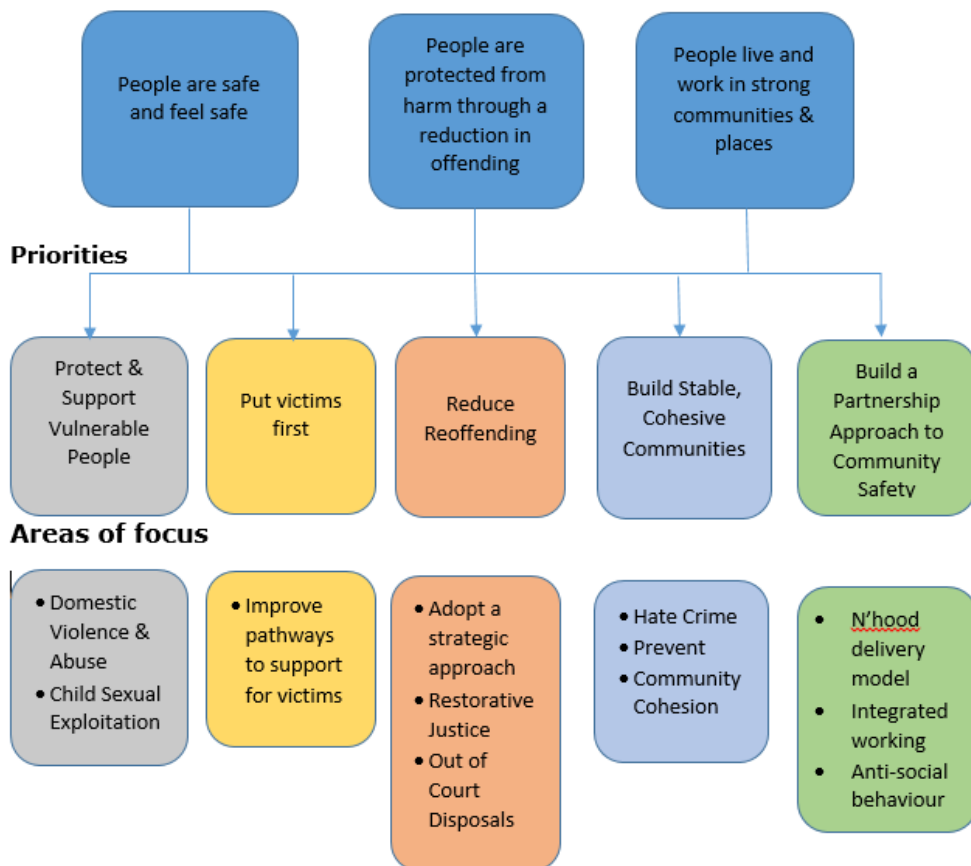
People are safe and feel safe

People are protected from harm through a reduction in offending

People live and work in strong communities & places

Priorities

Protect & Support Vulnerable People

Put victims first

Reduce Reoffending

Build Stable, Cohesive Communities

Build a Partnership Approach to Community Safety

Areas of focus

• Domestic Violence & Abuse
• Child Sexual Exploitation

• Improve pathways to support for victims

• Adopt a strategic approach
• Restorative Justice
• Out of Court Disposals

• Hate Crime
• Prevent
• Community Cohesion

• N'hood delivery model
• Integrated working
• Anti-social behaviour